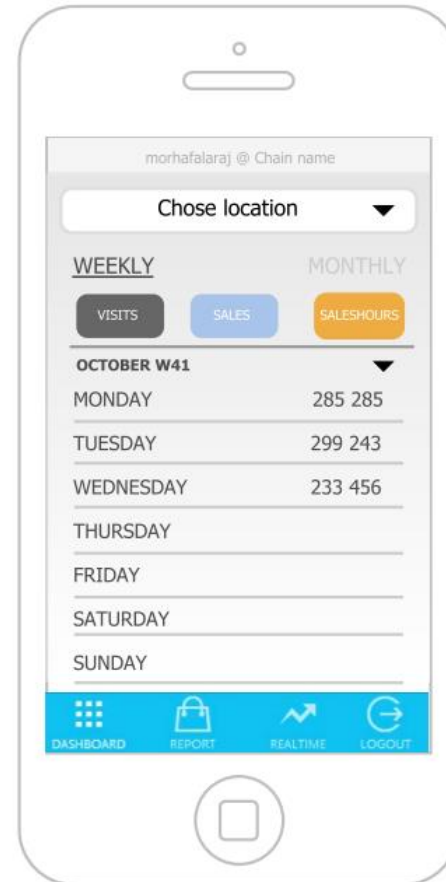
morhafalaraj @ Chain name

Chose location

WEEKLY MONTHLY

VISITS SALES SALESHOURS

OCTOBER W41

| | |
|---|---|
| MONDAY | 285 285 |
| TUESDAY | 299 243 |
| WEDNESDAY | 233 456 |
| THURSDAY | |
| FRIDAY | |
| SATURDAY | |
| SUNDAY | |

DASHBOARD REPORT REALTIME LOGOUT